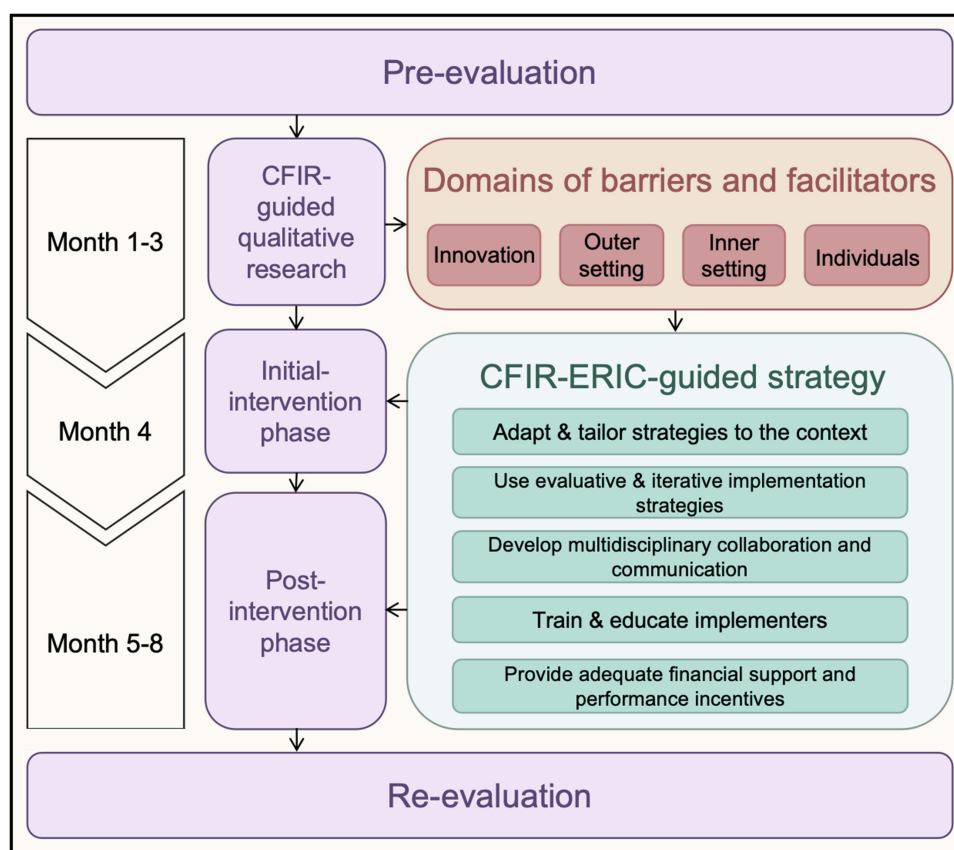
Pre-evaluation

Month 1-3

Month 4

Month 5-8

CFIR-guided qualitative research

Domains of barriers and facilitators

Innovation

Outer setting

Inner setting

Individuals

Initial-intervention phase

CFIR-ERIC-guided strategy

Adapt & tailor strategies to the context

Use evaluative & iterative implementation strategies

Develop multidisciplinary collaboration and communication

Post-intervention phase

Train & educate implementers

Provide adequate financial support and performance incentives

Re-evaluation